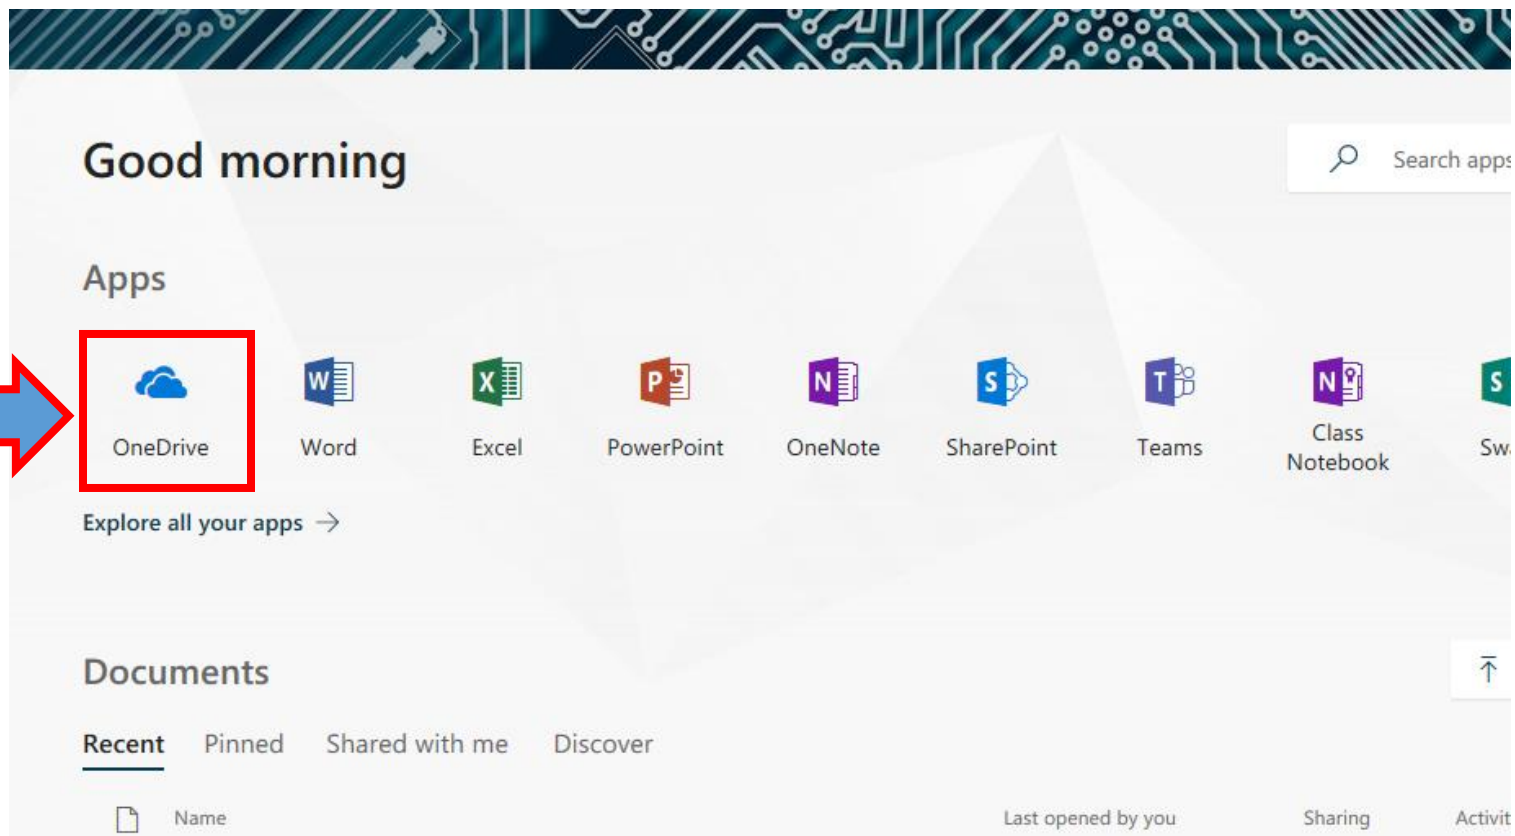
Good morning

Search apps

Apps

OneDrive

W
Word

X
Excel

P
PowerPoint

N
OneNote

S
SharePoint

T
Teams

N
Class Notebook

S
Sw

Explore all your apps →

Documents

Recent Pinned Shared with me Discover

Name Last opened by you Sharing Activit